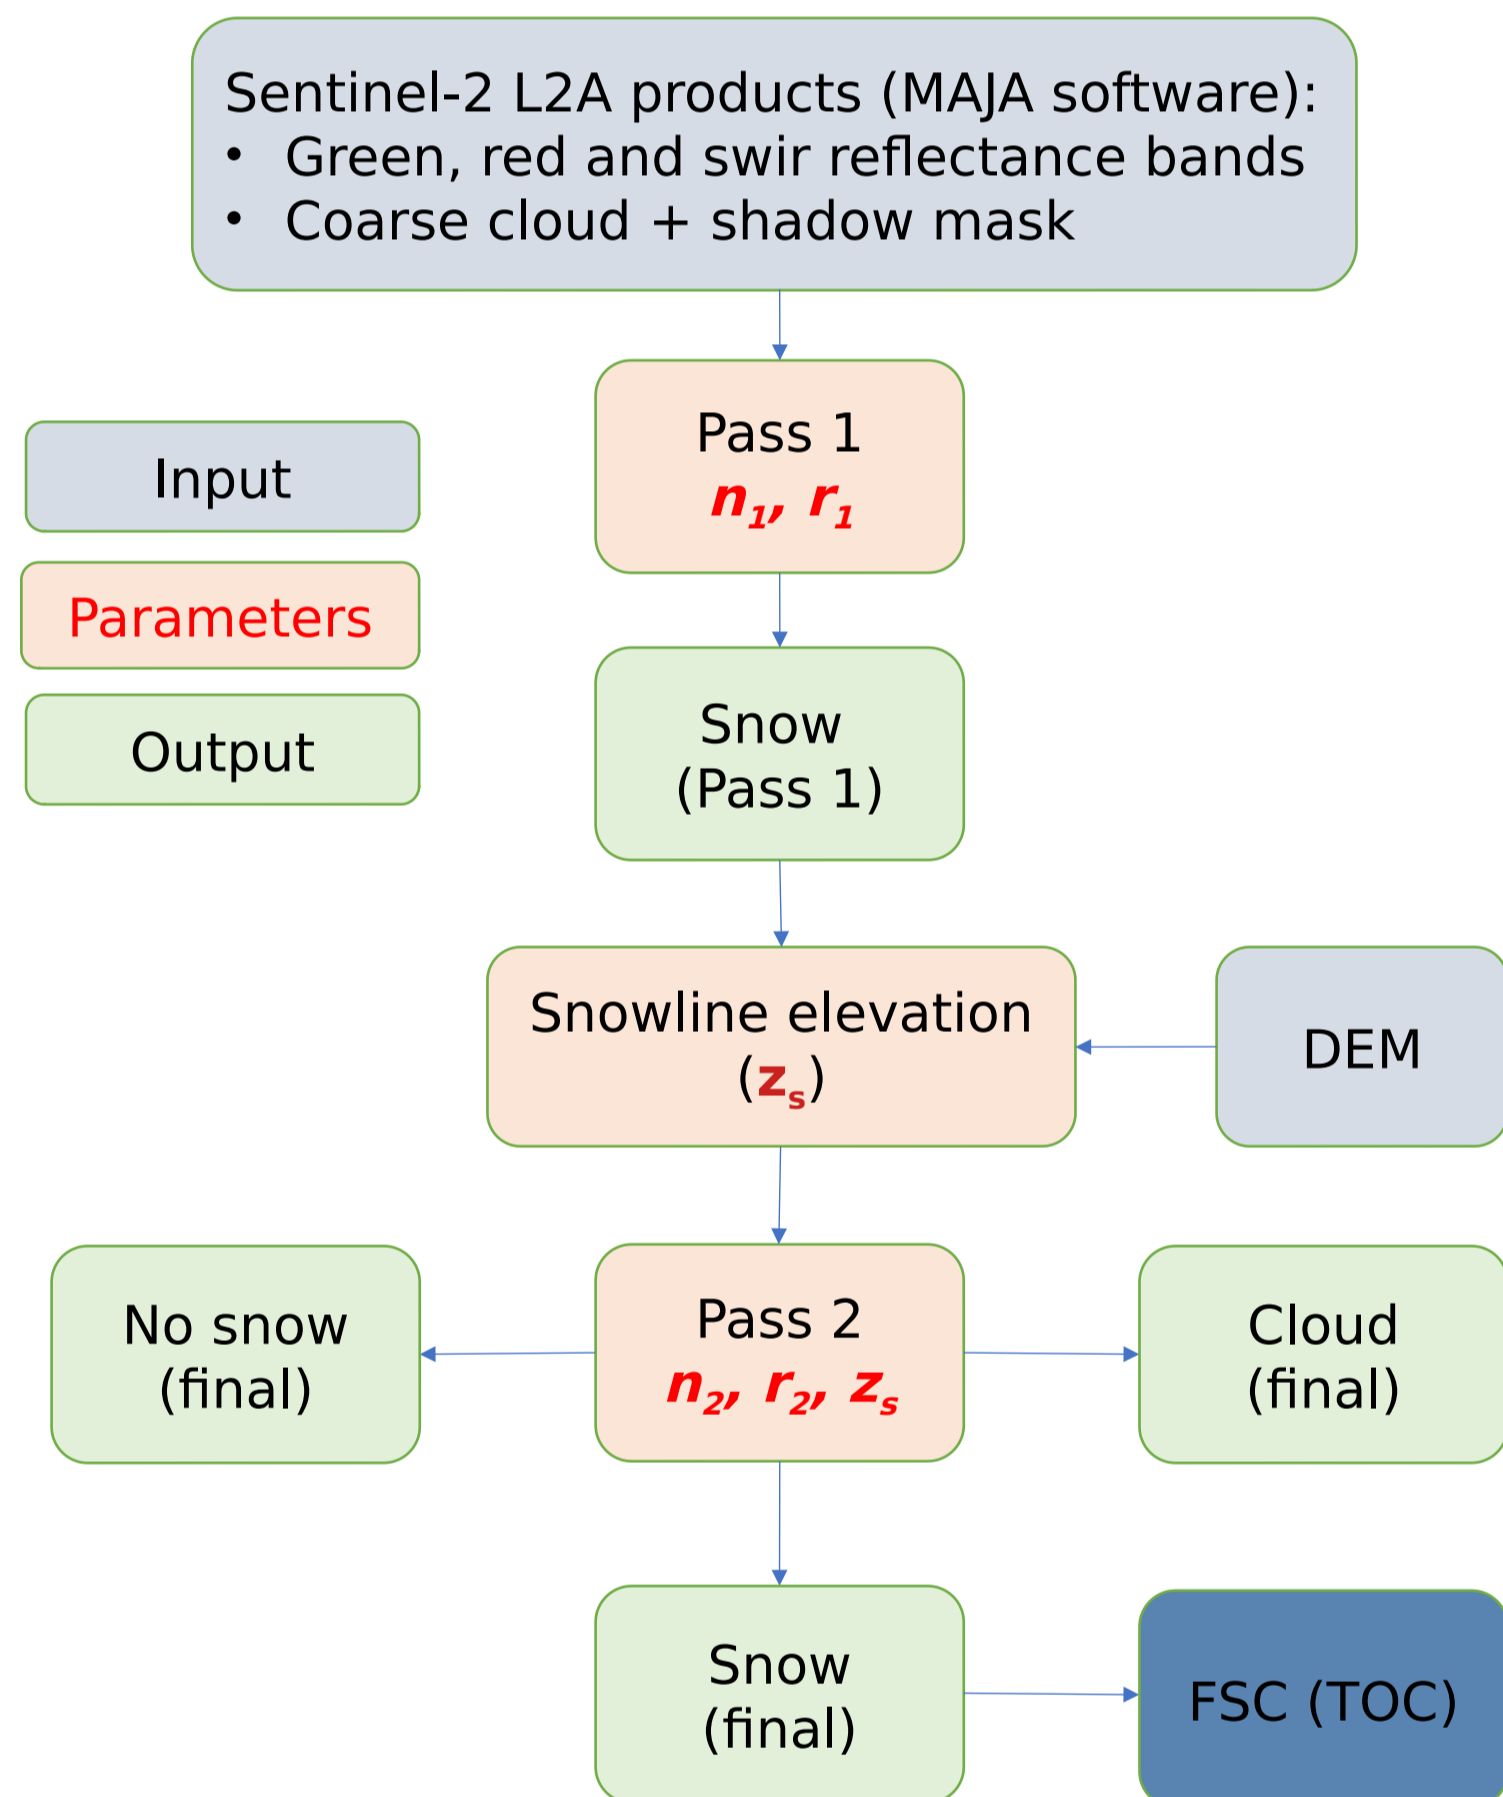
Sentinel-2 L2A products (MAJA software):
• Green, red and swir reflectance bands
• Coarse cloud + shadow mask

Input

Parameters

Output

Pass 1
$n_1$, $r_1$

Snow
(Pass 1)

Snowline elevation
($z_s$)

DEM

No snow
(final)

Pass 2
$n_2$, $r_2$, $z_s$

Cloud
(final)

Snow
(final)

FSC (TOC)